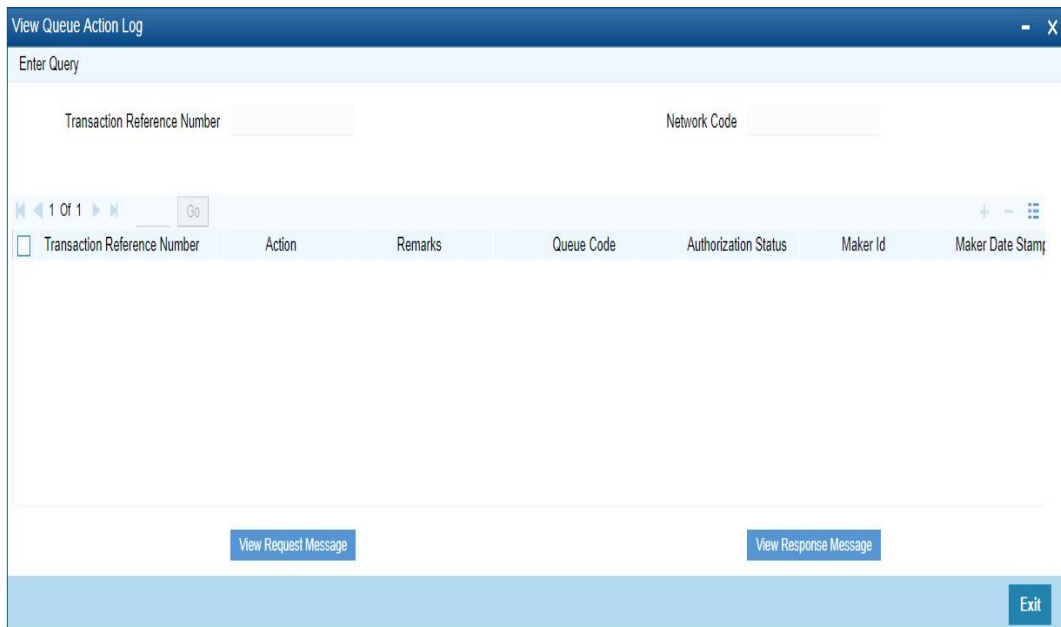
View Queue Action Log

Enter Query

Transaction Reference Number

Network Code

1 Of 1 Go

| Transaction Reference Number | Action | Remarks | Queue Code | Authorization Status | Maker Id | Maker Date Stamp |
|---|---|---|---|---|---|---|

View Request Message

View Response Message

Exit